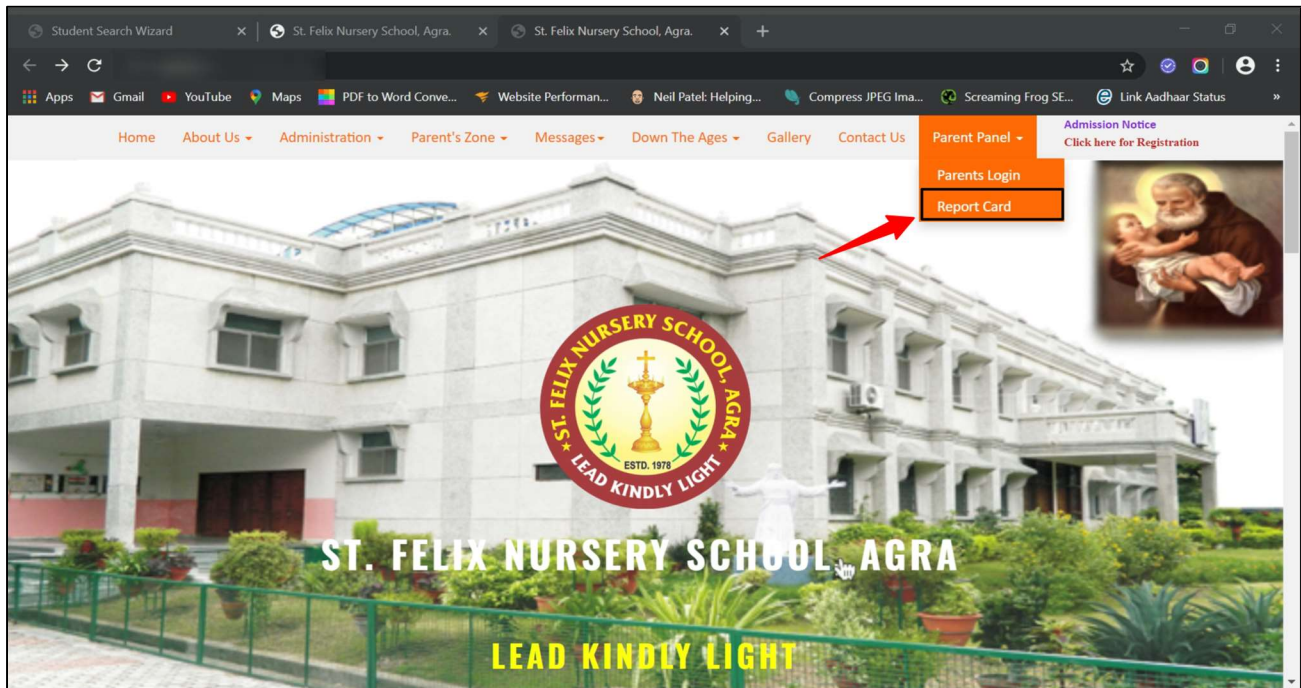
Student Search Wizard
St. Felix Nursery School, Agra.
St. Felix Nursery School, Agra.

Apps Gmail YouTube Maps PDF to Word Conve... Website Performan... Neil Patel: Helping... Compress JPEG Ima... Screaming Frog SE... Link Aadhaar Status

Home About Us Administration Parent's Zone Messages Down The Ages Gallery Contact Us Parent Panel
Admission Notice
Click here for Registration

Parents Login
Report Card

ST. FELIX NURSERY SCHOOL, AGRA
ESTD. 1978
LEAD KINDLY LIGHT

ST. FELIX NURSERY SCHOOL, AGRA

LEAD KINDLY LIGHT